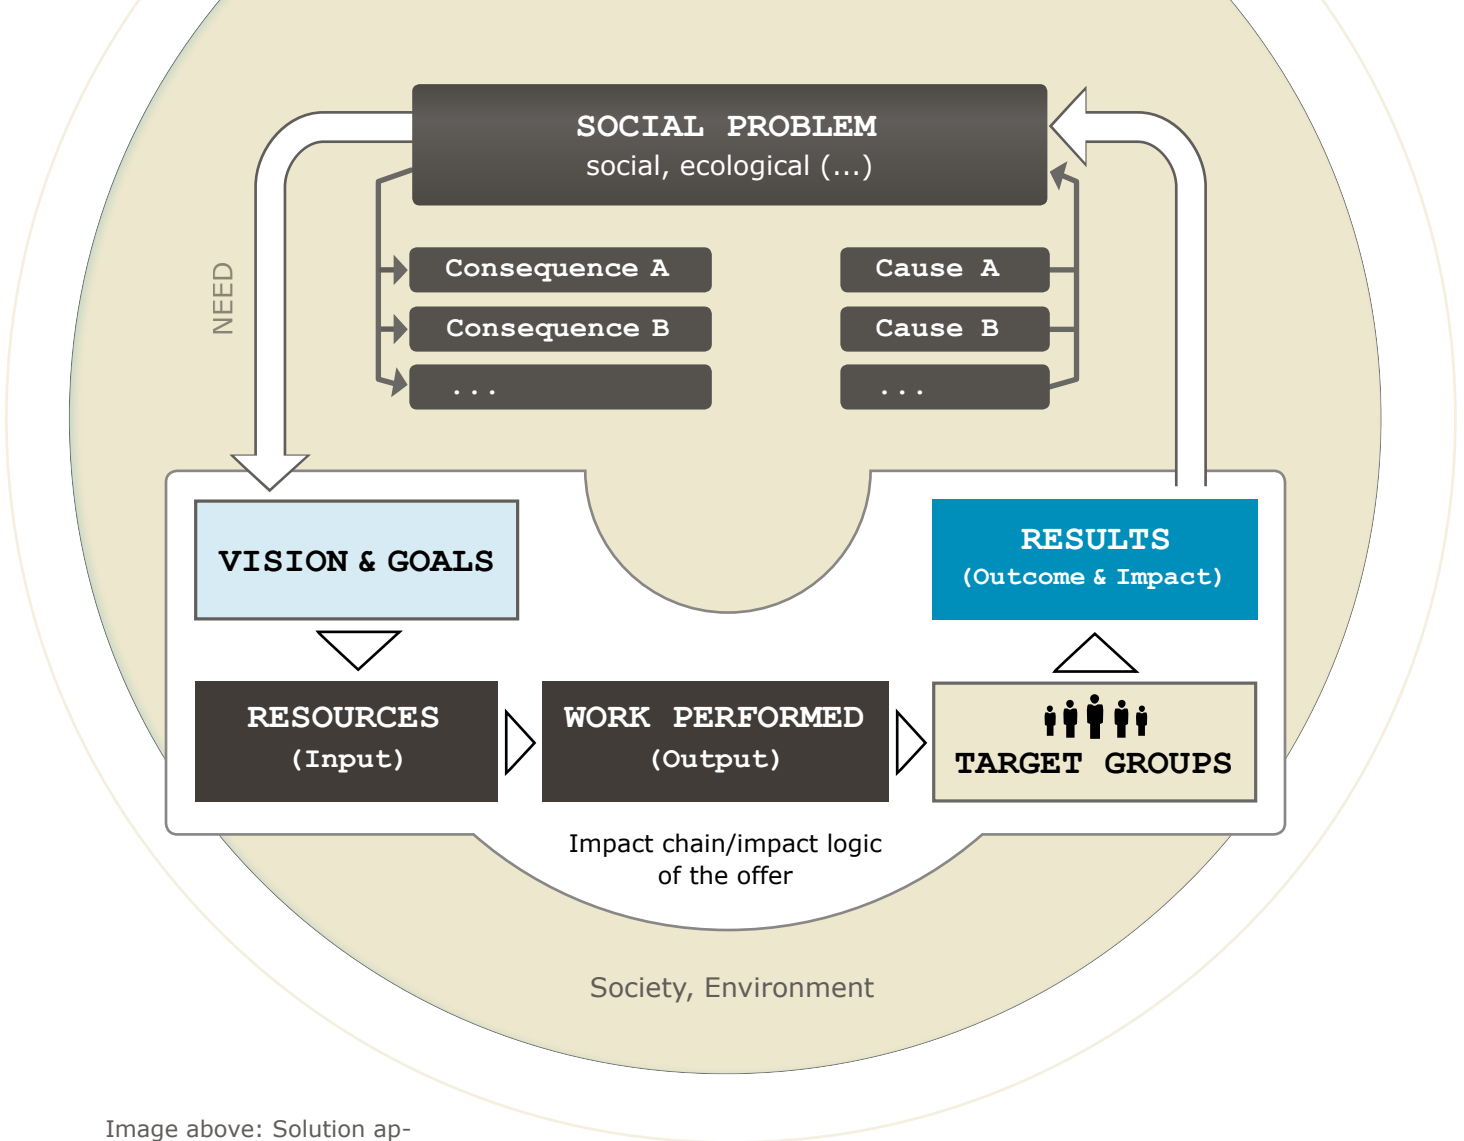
SOCIAL PROBLEM
social, ecological (...)

NEED

Consequence A
Consequence B
...

Cause A
Cause B
...

VISION & GOALS

RESULTS
(Outcome & Impact)

RESOURCES
(Input)

WORK PERFORMED
(Output)

TARGET GROUPS

Impact chain/impact logic of the offer

Society, Environment

Image above: Solution ap-